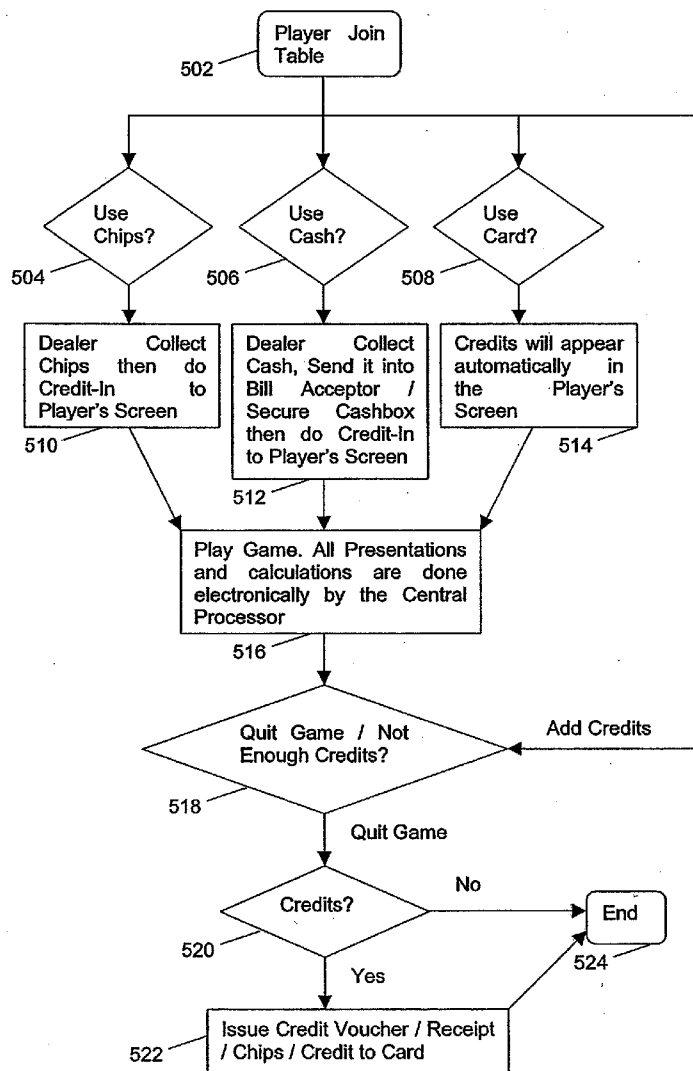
Player Join Table

502

Use Chips?

504

Use Cash?

506

Use Card?

508

Dealer Collect Chips then do Credit-In to Player's Screen

510

Dealer Collect Cash, Send it into Bill Acceptor / Secure Cashbox then do Credit-In to Player's Screen

512

Credits will appear automatically in the Player's Screen

514

Play Game. All Presentations and calculations are done electronically by the Central Processor

516

Quit Game / Not Enough Credits?

Add Credits

518

Quit Game

Credits?

No

End

520

524

Yes

Issue Credit Voucher / Receipt / Chips / Credit to Card

522